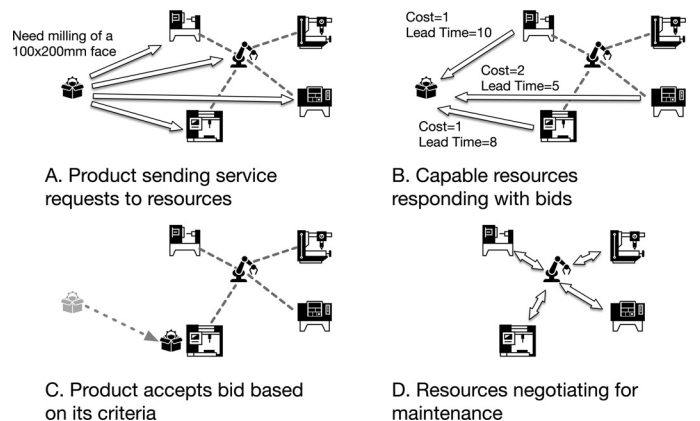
Need milling of a 100x200mm face

A. Product sending service requests to resources

Cost=1
Lead Time=10

Cost=2
Lead Time=5

Cost=1
Lead Time=8

B. Capable resources responding with bids

C. Product accepts bid based on its criteria

D. Resources negotiating for maintenance